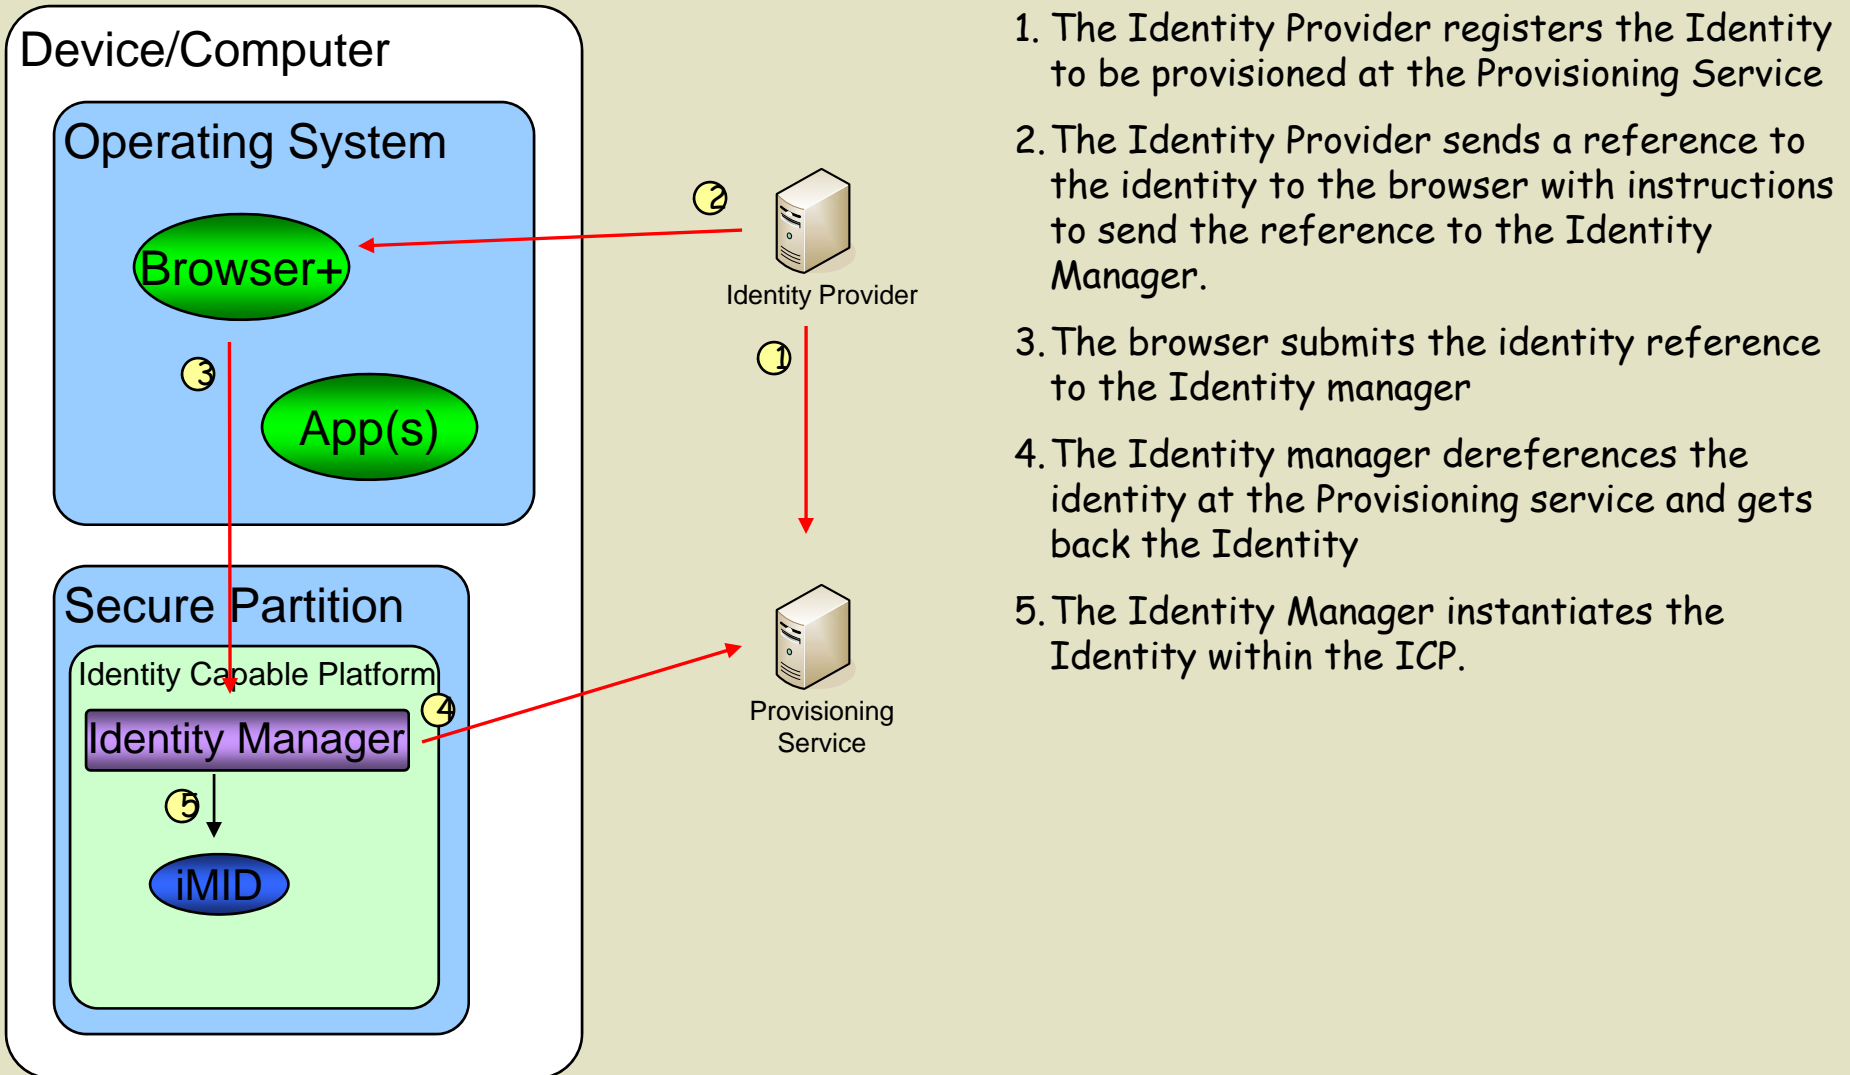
Device/Computer

Operating System

Browser+

3

App(s)

Secure Partition

Identity Capable Platform

4

Identity Manager

5

iMID

2

Identity Provider

1

Provisioning Service

1. The Identity Provider registers the Identity to be provisioned at the Provisioning Service

2. The Identity Provider sends a reference to the identity to the browser with instructions to send the reference to the Identity Manager.

3. The browser submits the identity reference to the Identity manager

4. The Identity manager dereferences the identity at the Provisioning service and gets back the Identity

5. The Identity Manager instantiates the Identity within the ICP.